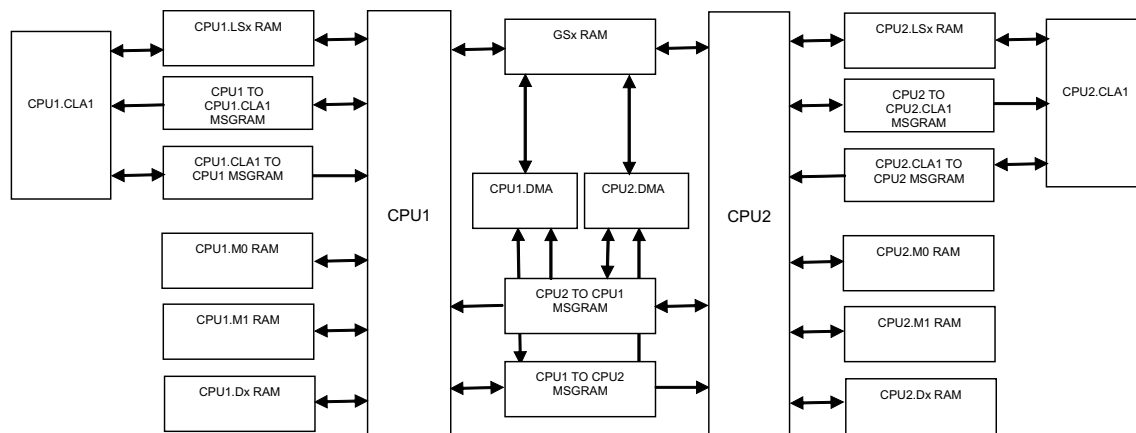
CPU1.CLA1

CPU1.LSx RAM

CPU1 TO CPU1.CLA1 MSGRAM

CPU1.CLA1 TO CPU1 MSGRAM

CPU1.M0 RAM

CPU1.M1 RAM

CPU1.Dx RAM

CPU1

GSx RAM

CPU1.DMA

CPU2.DMA

CPU2 TO CPU1 MSGRAM

CPU1 TO CPU2 MSGRAM

CPU2

CPU2.LSx RAM

CPU2 TO CPU2.CLA1 MSGRAM

CPU2.CLA1 TO CPU2 MSGRAM

CPU2.M0 RAM

CPU2.M1 RAM

CPU2.Dx RAM

CPU2.CLA1